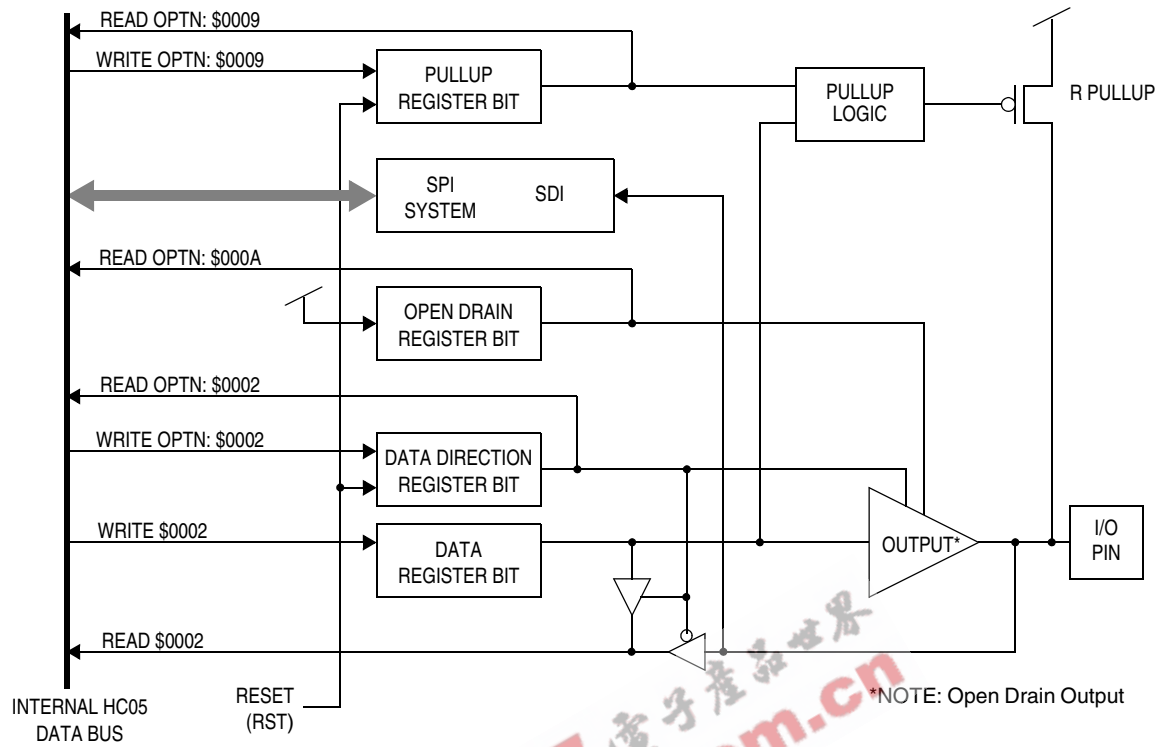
READ OPTN: \$0009

WRITE OPTN: \$0009

PULLUP REGISTER BIT

PULLUP LOGIC

R PULLUP

SPI SYSTEM

SDI

READ OPTN: \$000A

OPEN DRAIN REGISTER BIT

READ OPTN: \$0002

WRITE OPTN: \$0002

DATA DIRECTION REGISTER BIT

WRITE \$0002

DATA REGISTER BIT

OUTPUT*

I/O PIN

READ \$0002

INTERNAL HC05 DATA BUS

RESET (RST)

*NOTE: Open Drain Output

电子产品世界
.com.cn